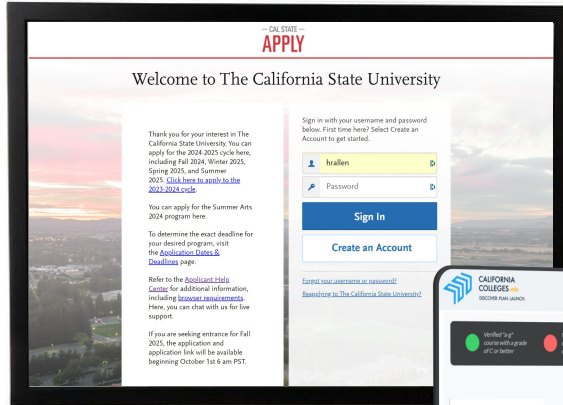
— CAL STATE —
APPLY

Welcome to The California State University

Thank you for your interest in The California State University. You can apply for the 2024-2025 cycle here, including Fall 2024, Winter 2025, Spring 2025, and Summer 2025. Click here to apply to the 2023-2024 cycle.

You can apply for the Summer Arts 2024 program here.

To determine the exact deadline for your desired program, visit the Application Dates & Deadlines page.

Refer to the Applicant Help Center for additional information, including browser requirements. Here, you can chat with us for live support.

If you are seeking entrance for Fall 2025, the application and application link will be available beginning October 1st 6 am PST.

Sign in with your username and password below. First time here? Select Create an Account to get started.

hrallen

Password

Sign In

Create an Account

Forgot your username or password?

Reapplying to The California State University?

CALIFORNIA COLLEGES

DISCOVER PLAN LAUNCH

Verified "a-g" course with a grade of C or better